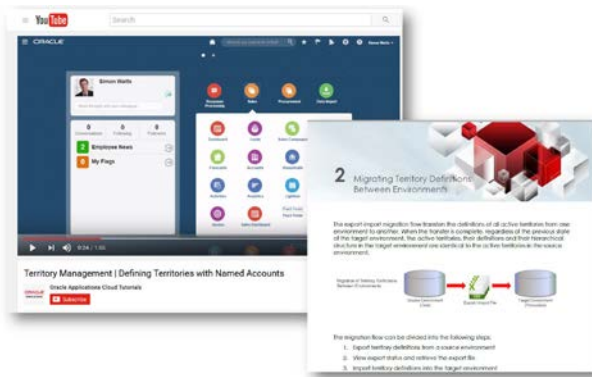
YouTube

Search

ORACLE

Simon Mails

0 Conversations 0 Following 0 Followers

2 Employee News

0 My Flags

Business Processes

Sales

Procurement

Data Import

0:24 / 1:55

Territory Management | Defining Territories with Named Accounts

Oracle Applications Cloud Tutorials

Subscribe

2 Migrating Territory Definitions Between Environments

The export import migration flow transfers the definitions of all active territories from one environment to another. When the transfer is complete, regardless of the previous state of the target environment, the active territories, their definitions and their hierarchical structure in the target environment are identical to the active territories in the source environment.

The migration flow can be divided into the following steps:

1. Export territory definitions from a source environment.

2. View export status and retrieve the export file.

3. Import territory definitions into the target environment.